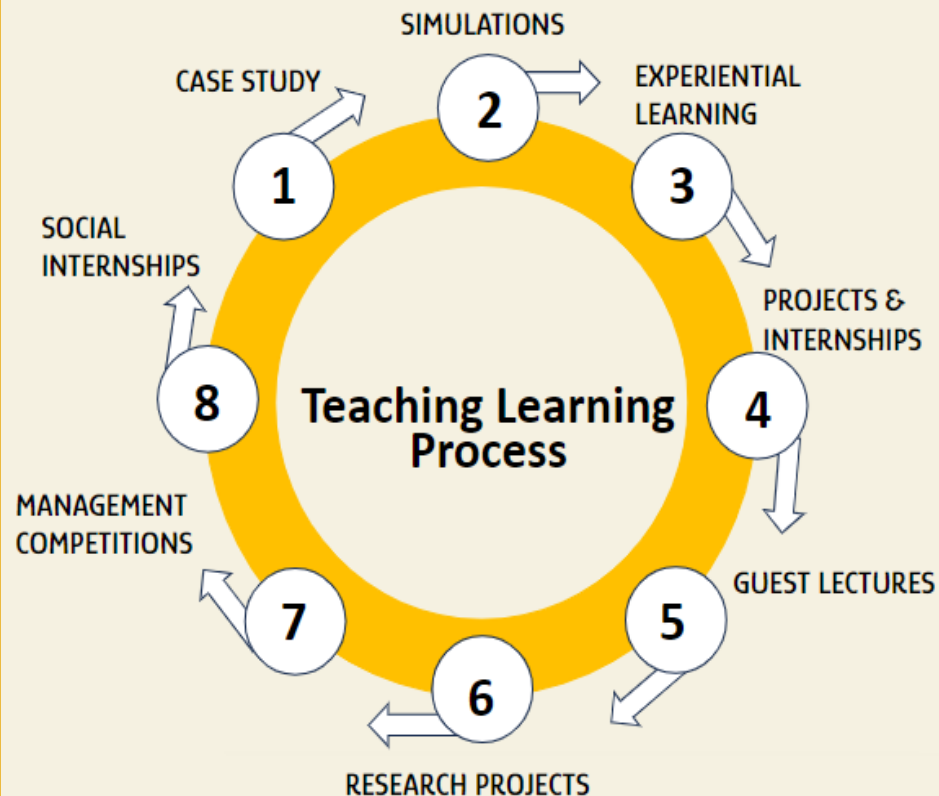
SIMULATIONS

CASE STUDY

2

EXPERIENTIAL LEARNING

1

3

SOCIAL INTERNSHIPS

PROJECTS & INTERNSHIPS

8

Teaching Learning Process

4

MANAGEMENT COMPETITIONS

GUEST LECTURES

7

5

6

RESEARCH PROJECTS